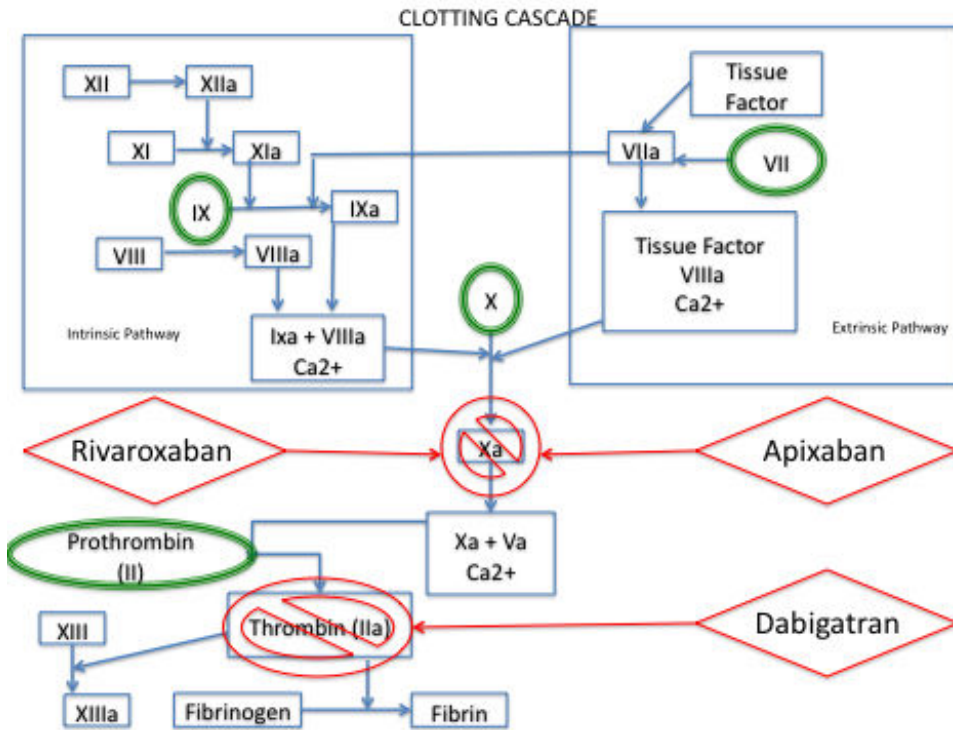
CLOTTING CASCADE

XII
XIIa
XI
XIa
IX
IXa
VIII
VIIIa
Intrinsic Pathway
Ixa + VIIIa Ca2+

Tissue Factor
VIIa
VII
Tissue Factor VIIIa Ca2+
Extrinsic Pathway

X

Rivaroxaban
Xa
Apixaban

Prothrombin (II)
Xa + Va Ca2+

XIII
Thrombin (IIa)
Dabigatran

XIIIa
Fibrinogen
Fibrin